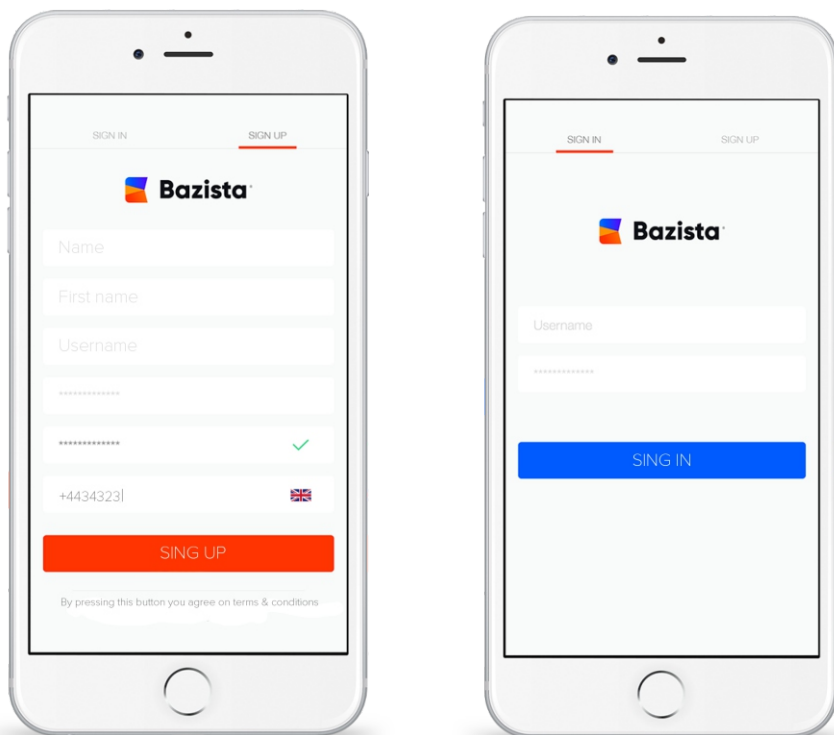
SIGN IN SIGN UP

Bazista

Name

First name

Username

••••••••••••••

••••••••••••••

+4434323

SING UP

By pressing this button you agree on terms & conditions

SIGN IN SIGN UP

Bazista

Username

••••••••••••••

SING IN